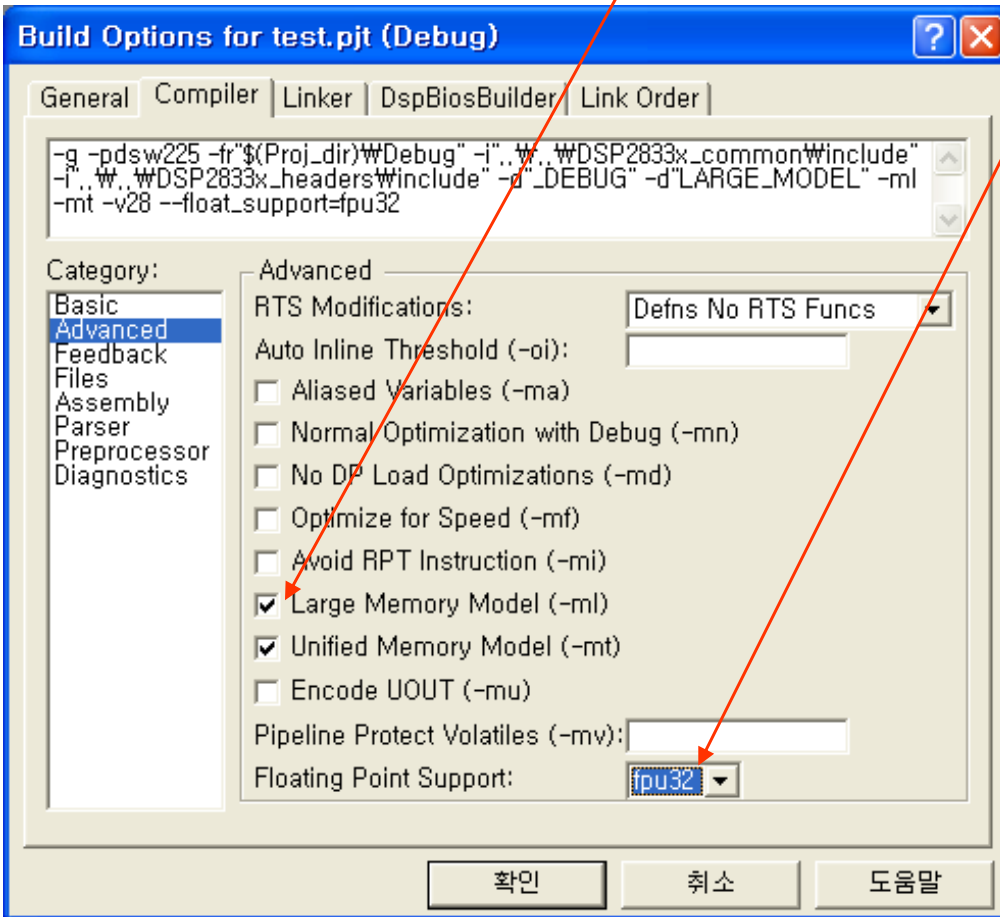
Build Options for test.pjt (Debug)

General | Compiler | Linker | DspBiosBuilder | Link Order

-g -pdsw225 -fr"$(Proj_dir)₩Debug" -i"..₩..₩DSP2833x_common₩include" -i"..₩..₩DSP2833x_headers₩include" -d"_DEBUG" -d"LARGE_MODEL" -ml -mt -v28 --float_support=fpu32

Category:
Basic
Advanced
Feedback
Files
Assembly
Parser
Preprocessor
Diagnostics

Advanced
RTS Modifications: Defns No RTS Funcs
Auto Inline Threshold (-oi):
Aliased Variables (-ma)
Normal Optimization with Debug (-mn)
No DP Load Optimizations (-md)
Optimize for Speed (-mf)
Avoid RPT Instruction (-mi)
Large Memory Model (-ml)
Unified Memory Model (-mt)
Encode UOUT (-mu)
Pipeline Protect Volatiles (-mv):
Floating Point Support: fpu32

확인 취소 도움말